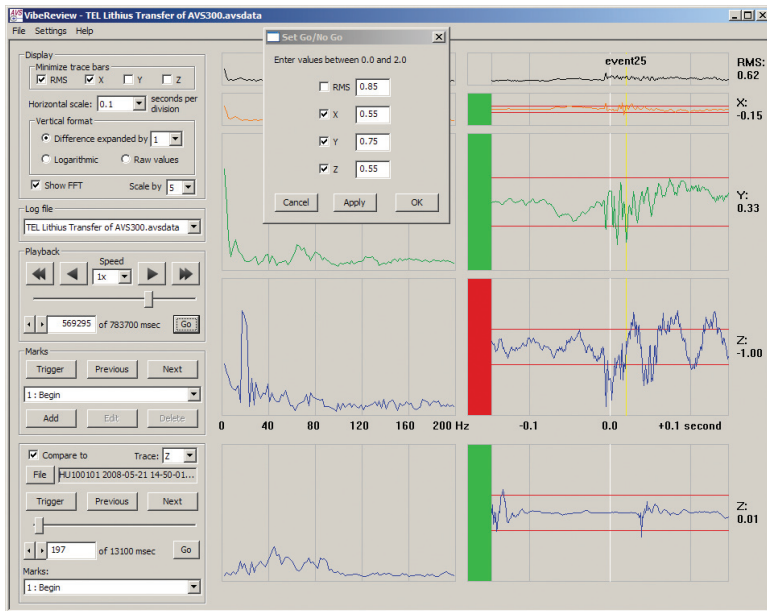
VibeReview - TEL Lithius Transfer of AVS300.avsdata
File Settings Help

Display
Minimize trace bars
RMS X Y Z
Horizontal scale: 0.1 seconds per division
Vertical format
Difference expanded by 1
Logarithmic Raw values
Show FFT Scale by 5

Log file
TEL Lithius Transfer of AVS300.avsdata

Playback
Speed
1x
569295 of 783700 msec Go

Marks
Trigger Previous Next
1 : Begin
Add Edit Delete

Compare to Trace: Z
File HU100101 2008-05-21 14-50-01...
Trigger Previous Next
197 of 13100 msec Go
Marks:
1 : Begin

Set Go/No Go
Enter values between 0.0 and 2.0
RMS 0.85
X 0.55
Y 0.75
Z 0.55
Cancel Apply OK

event25
RMS: 0.62
X: -0.15
Y: 0.33
Z: -1.00
0 40 80 120 160 200 Hz
-0.1 0.0 +0.1 second
Z: 0.01